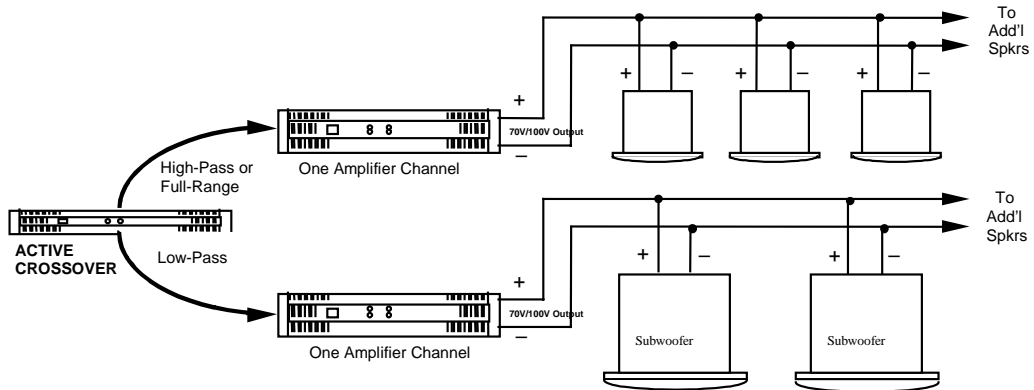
To Add'l Spkrs

+ – + – + –

+

70V/100V Output

–

High-Pass or Full-Range

One Amplifier Channel

To Add'l Spkrs

ACTIVE CROSSOVER

Low-Pass

+ – + –

+

70V/100V Output

–

Subwoofer

Subwoofer

One Amplifier Channel